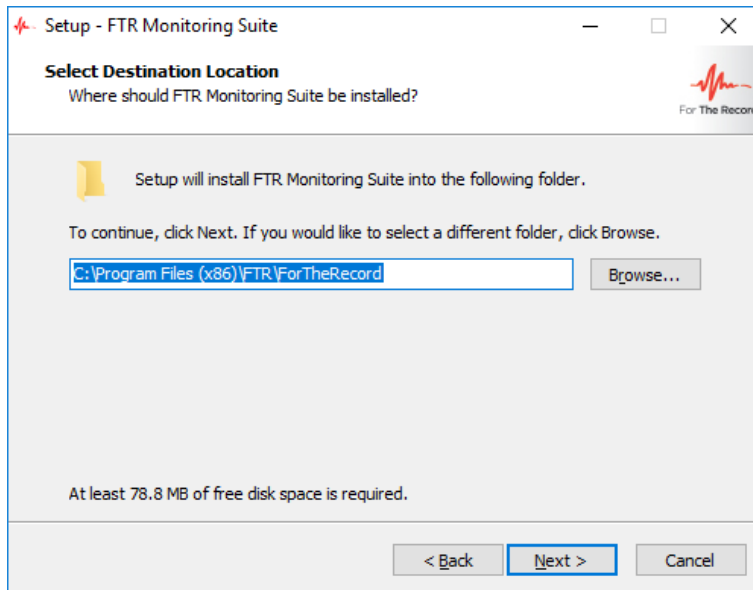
Setup - FTR Monitoring Suite

Select Destination Location
Where should FTR Monitoring Suite be installed?

For The Record

Setup will install FTR Monitoring Suite into the following folder.

To continue, click Next. If you would like to select a different folder, click Browse.

C:\Program Files (x86)\FTR\ForTheRecord

Browse...

At least 78.8 MB of free disk space is required.

< Back
Next >
Cancel